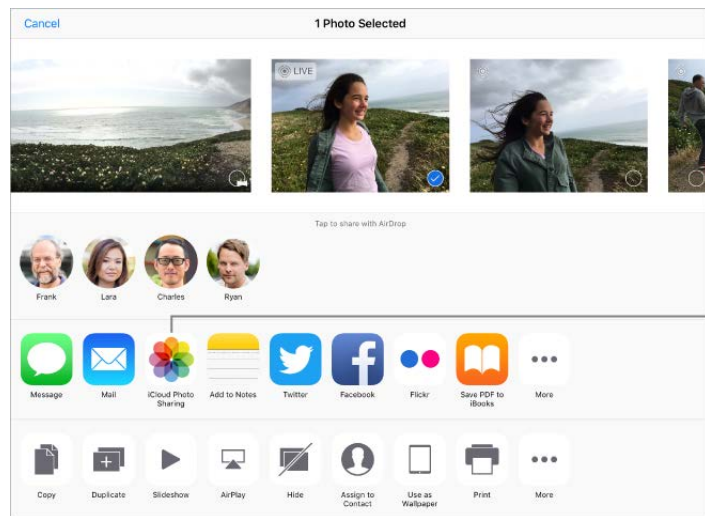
Cancel

1 Photo Selected

LIVE

Tap to share with AirDrop

Frank
Lara
Charles
Ryan

Message
Mail
iCloud Photo Sharing
Add to Notes
Twitter
Facebook
Flickr
Save PDF to iBooks
More

Copy
Duplicate
Slideshow
AirPlay
Hide
Assign to Contact
Use as Wallpaper
Print
More